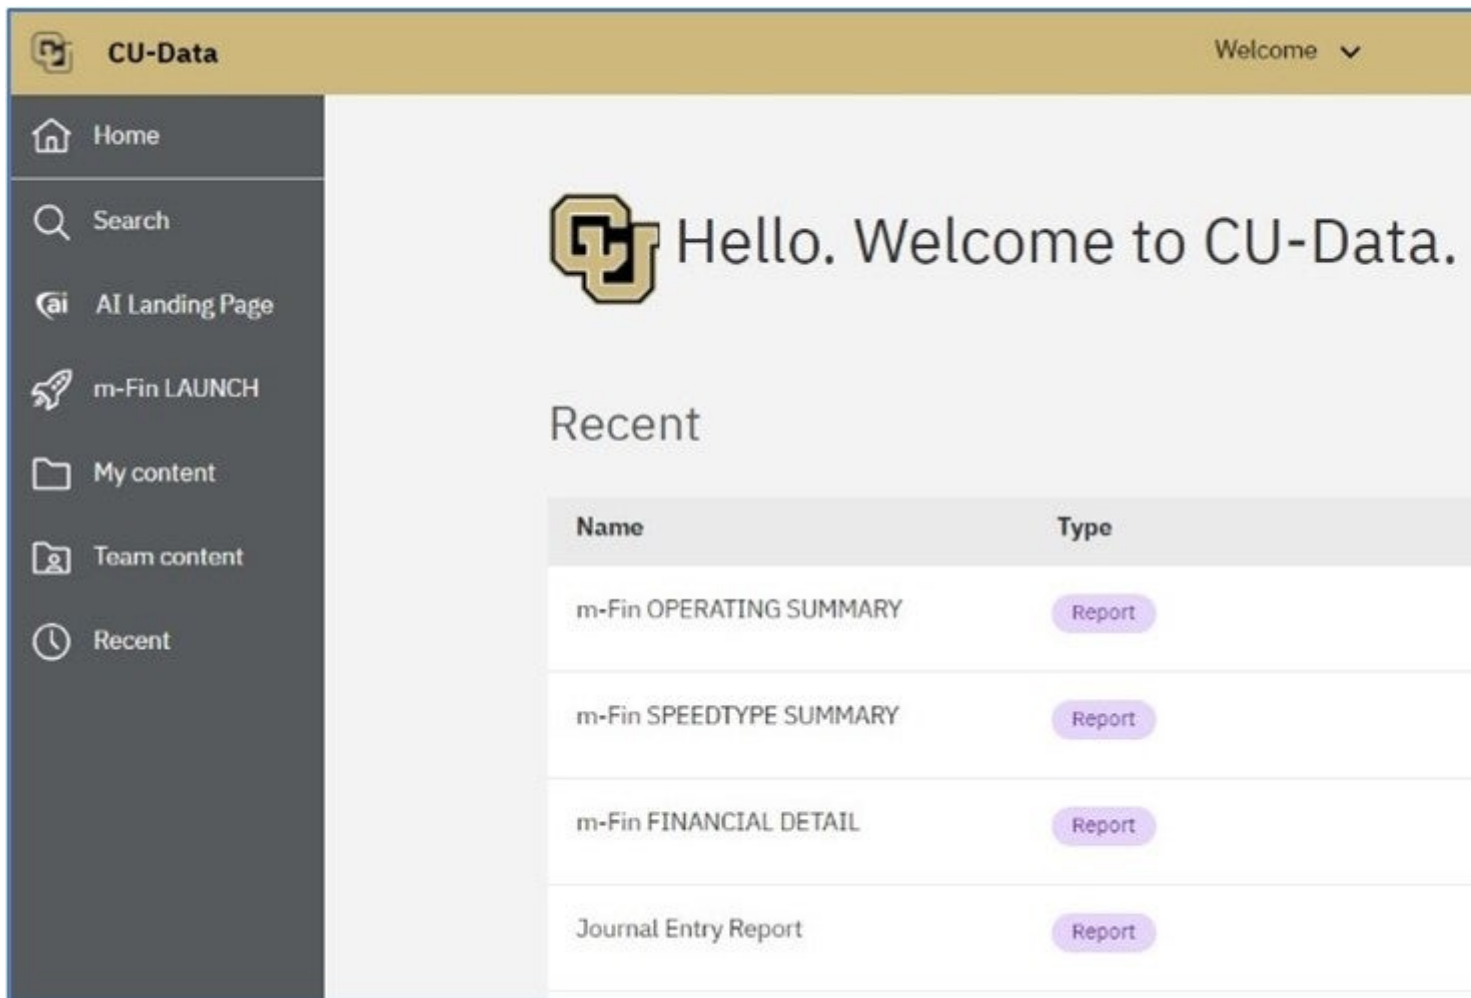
CU-Data

Welcome

Home

Search

AI Landing Page

m-Fin LAUNCH

My content

Team content

Recent

Hello. Welcome to CU-Data.

Recent

| Name | Type |
|---|---|
| m-Fin OPERATING SUMMARY | Report |
| m-Fin SPEEDTYPE SUMMARY | Report |
| m-Fin FINANCIAL DETAIL | Report |
| Journal Entry Report | Report |